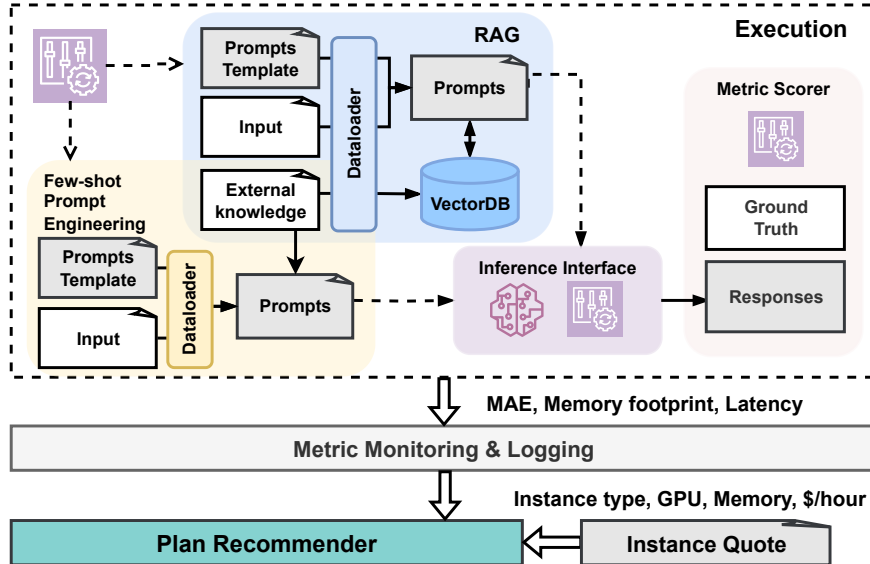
Execution

RAG

Prompts Template

Input

Dataloader

Prompts

External knowledge

VectorDB

Few-shot Prompt Engineering

Prompts Template

Input

Dataloader

Prompts

Inference Interface

Metric Scorer

Ground Truth

Responses

MAE, Memory footprint, Latency

Metric Monitoring & Logging

Instance type, GPU, Memory, $/hour

Plan Recommender

Instance Quote